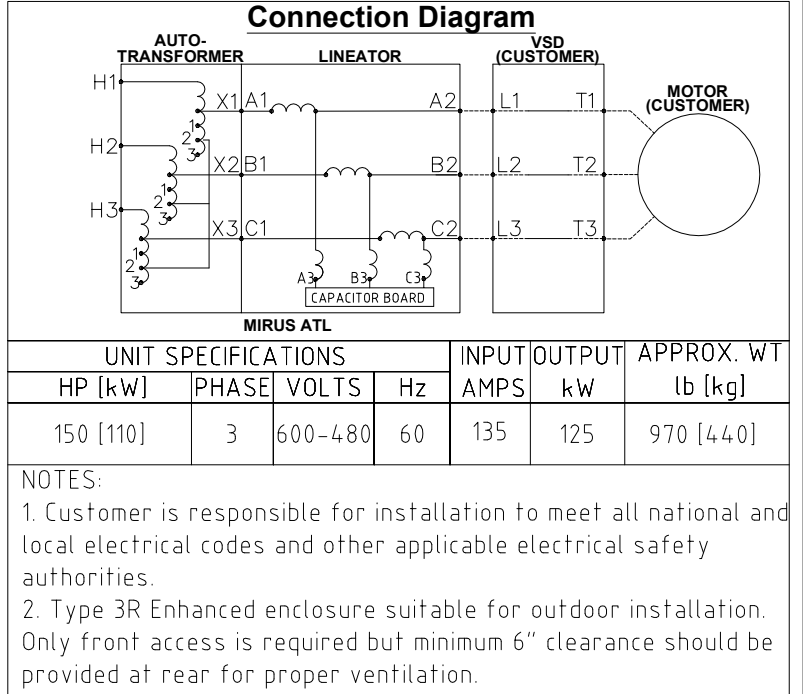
Connection Diagram

AUTO-TRANSFORMER

LINEATOR

VSD (CUSTOMER)

MOTOR (CUSTOMER)

H1
H2
H3
1
2
3
1
2
3
1
2
3
X1
X2
X3
A1
B1
C1
A2
B2
C2
L1
L2
L3
T1
T2
T3
A3
B3
C3
CAPACITOR BOARD

MIRUS ATL

| UNIT SPECIFICATIONS | | | | INPUT | OUTPUT | APPROX. WT |
|---|---|---|---|---|---|---|
| HP [kW] | PHASE | VOLTS | Hz | AMPS | kW | lb [kg] |
| 150 [110] | 3 | 600-480 | 60 | 135 | 125 | 970 [440] |

NOTES:
1. Customer is responsible for installation to meet all national and local electrical codes and other applicable electrical safety authorities.
2. Type 3R Enhanced enclosure suitable for outdoor installation. Only front access is required but minimum 6" clearance should be provided at rear for proper ventilation.